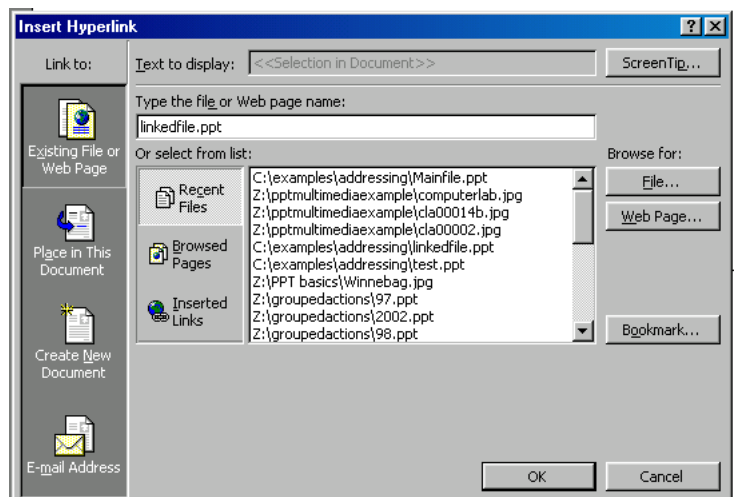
Insert Hyperlink

?

X

Link to:

Text to display: <<Selection in Document>>

ScreenTip...

Existing File or Web Page

Type the file or Web page name:

linkedfile.ppt

Or select from list:

Browse for:

Recent Files

C:\examples\addressing\Mainfile.ppt
Z:\pptmultimediaexample\computerlab.jpg
Z:\pptmultimediaexample\cla00014b.jpg
Z:\pptmultimediaexample\cla00002.jpg
C:\examples\addressing\linkedfile.ppt
C:\examples\addressing\test.ppt
Z:\PPT basics\Winnebag.jpg
Z:\groupedactions\97.ppt
Z:\groupedactions\2002.ppt
Z:\groupedactions\98.ppt

File...

Web Page...

Place in This Document

Browsed Pages

Inserted Links

Bookmark...

Create New Document

E-mail Address

OK

Cancel